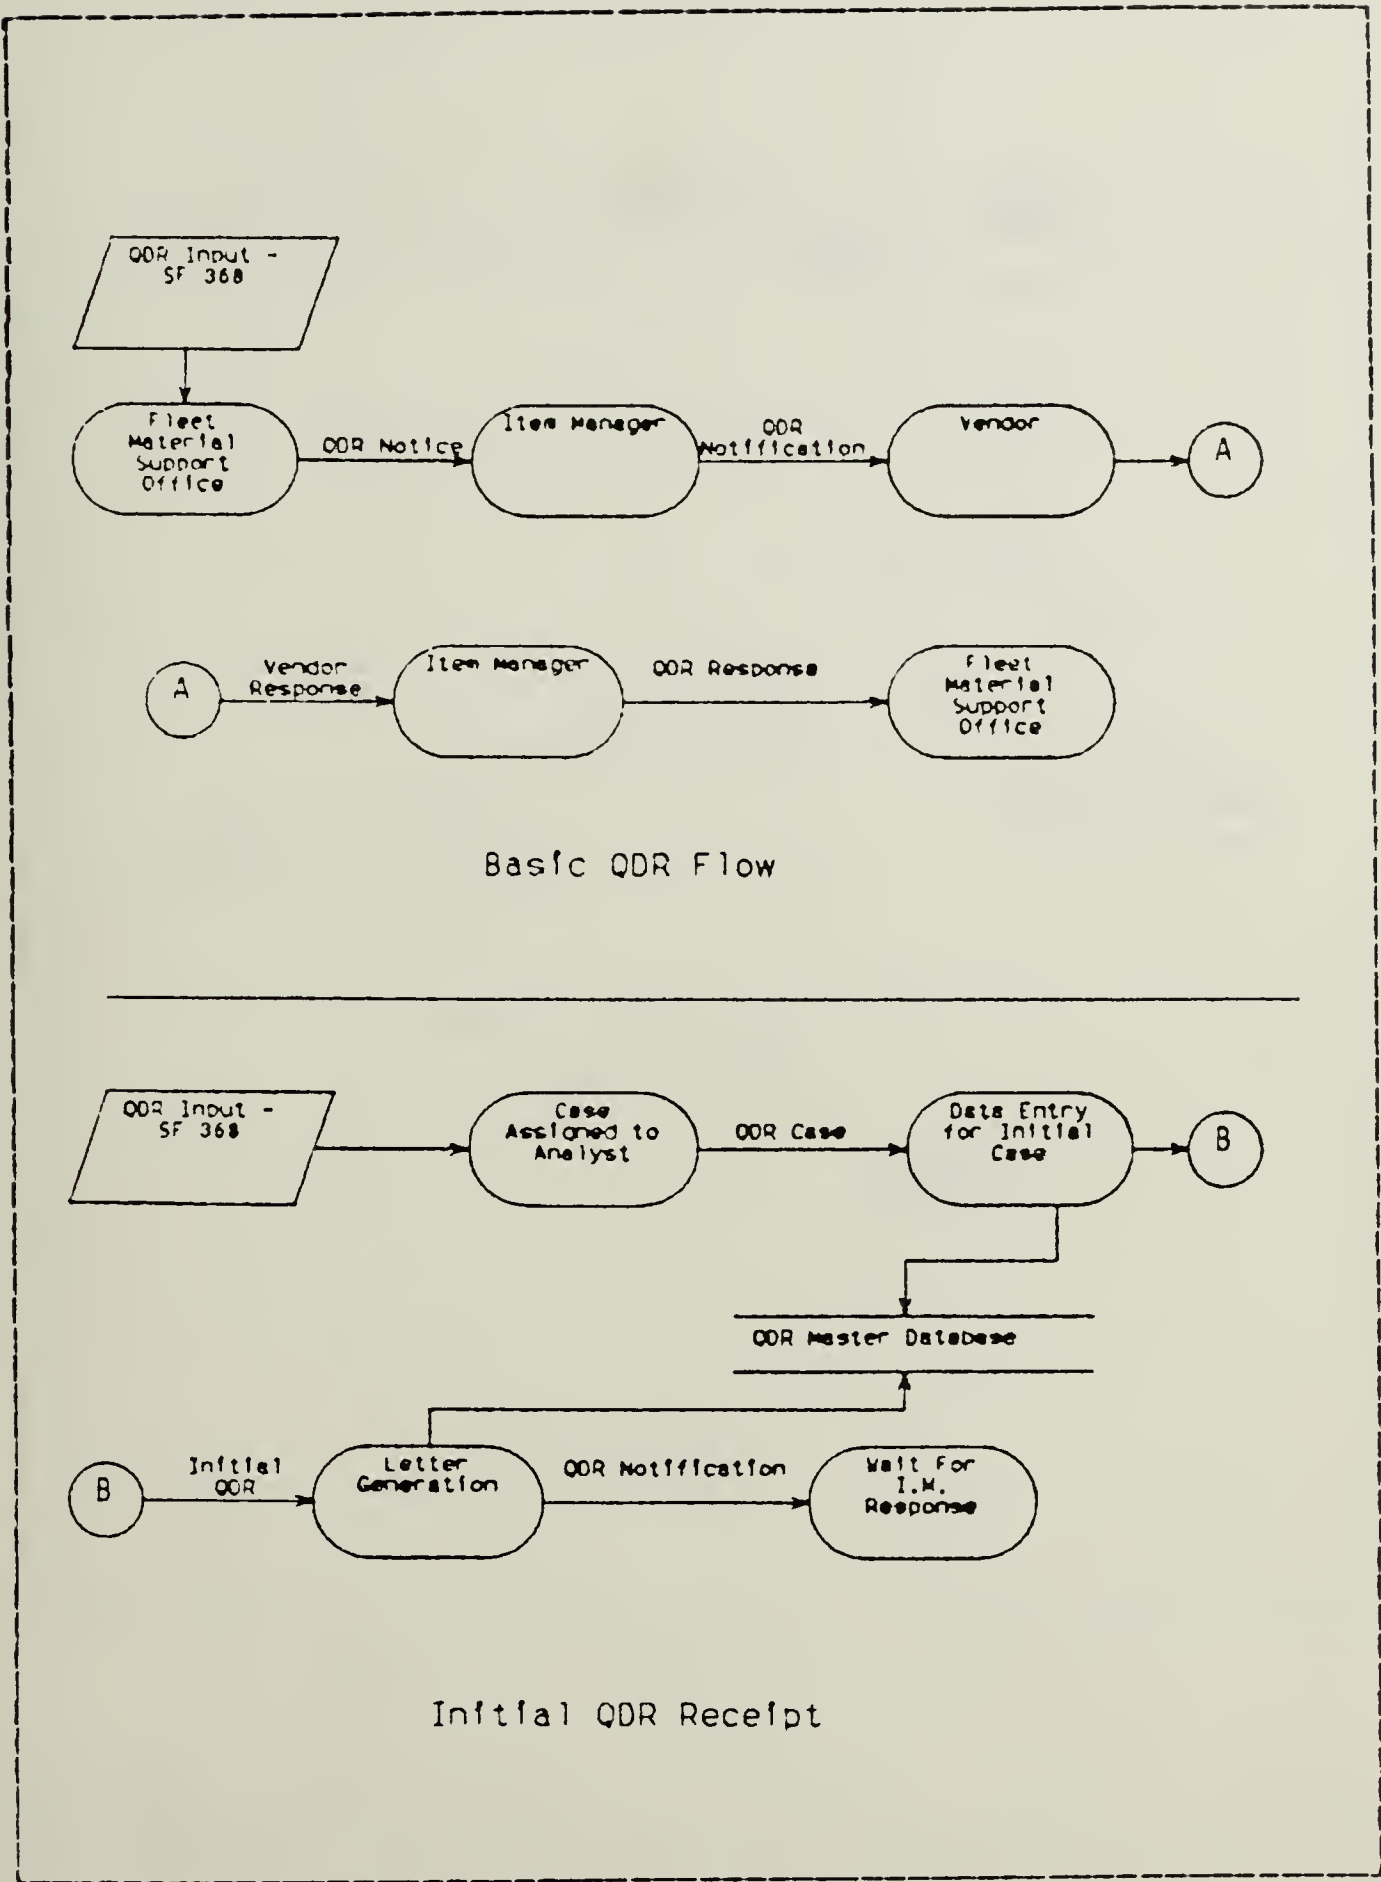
QDR Input - SF 368

Fleet Material Support Office

QDR Notice

Item Manager

QDR Notification

Vendor

A

A

Vendor Response

Item Manager

QDR Response

Fleet Material Support Office

Basic QDR Flow

QDR Input - SF 368

Case Assigned to Analyst

QDR Case

Data Entry for Initial Case

B

QDR Master Database

B

Initial QDR

Letter Generation

QDR Notification

Wait For I.M. Response

Initial QDR Receipt